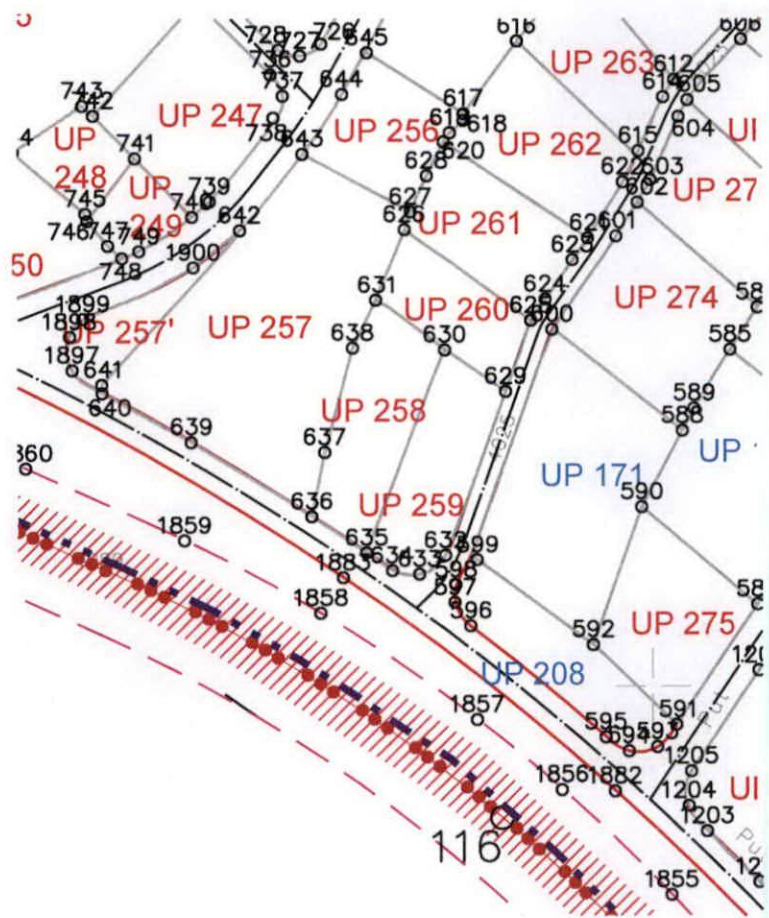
728 727 726 645
736
737
743 742
644
UP 247
741
UP
738
643
248
UP
739
745
740
249
746 747 749
642
1900
748
50
1899
1898
UP 257'
1897
641
640
639
360
1859
616
617
619 618
UP 256
620
628
627
626
UP 261
631
638
630
UP 257
UP 258
637
636
635
1883 634 633 632
1858
UP 259
UP 263
612
614
605
604
615
UP 262
622 603
602
UP 27
601
626
623
624
625
600
UP 260
629
UP 274
58
585
589
588
UP
UP 171
590
599
598
597
396
1325
592
UP 275
58
12
UP 208
1857
591
595
594 593
1205
1856 1882
1204
UI
1203
116
1855
12
UP
UI